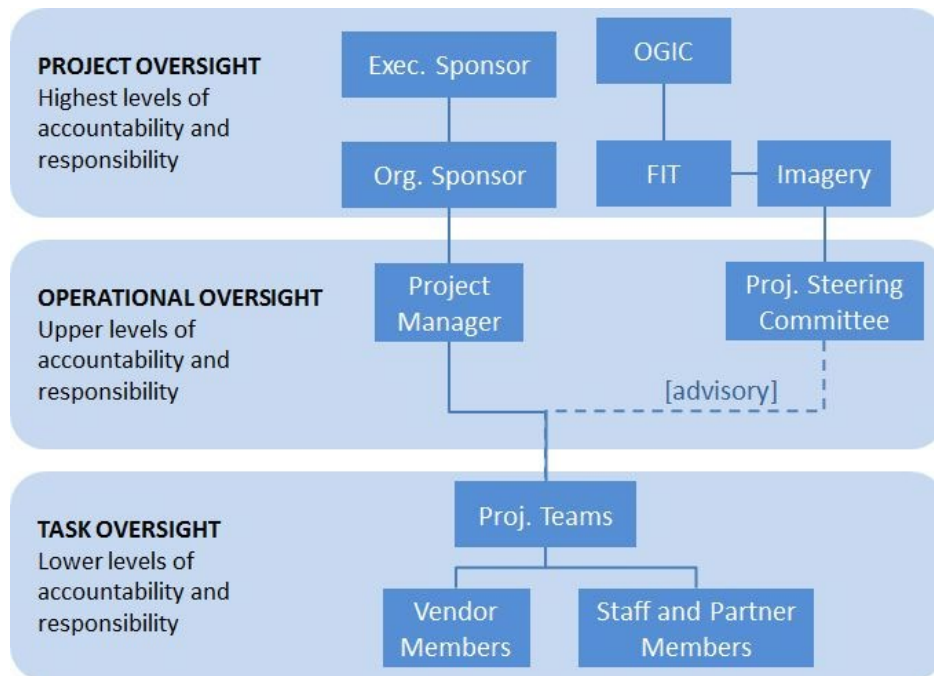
PROJECT OVERSIGHT
Highest levels of accountability and responsibility

Exec. Sponsor

OGIC

Org. Sponsor

FIT

Imagery

OPERATIONAL OVERSIGHT
Upper levels of accountability and responsibility

Project Manager

Proj. Steering Committee

[advisory]

TASK OVERSIGHT
Lower levels of accountability and responsibility

Proj. Teams

Vendor Members

Staff and Partner Members